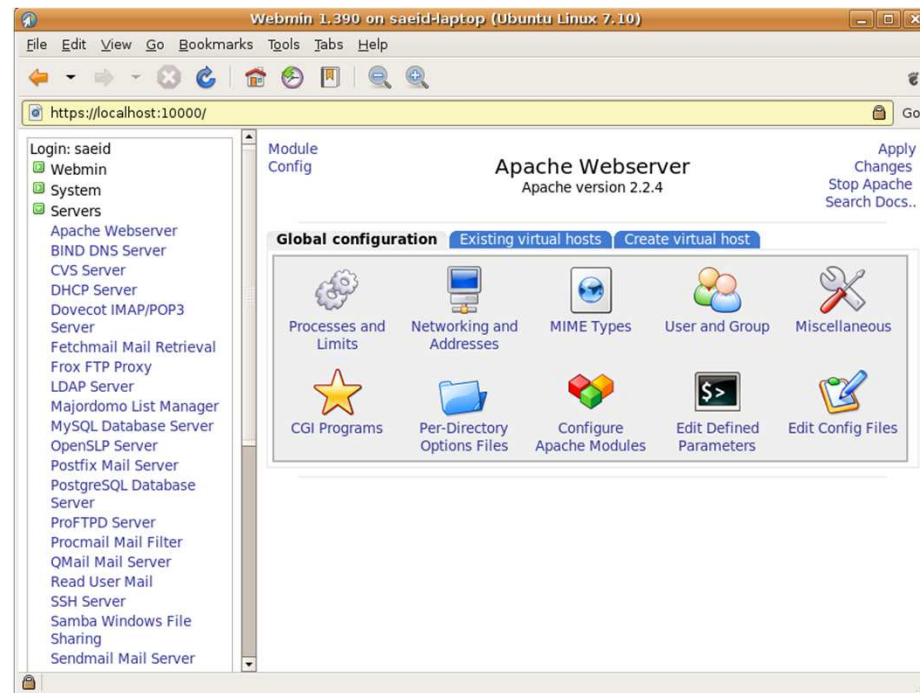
Webmin 1.390 on saeid-laptop (Ubuntu Linux 7.10)

File Edit View Go Bookmarks Tools Tabs Help

https://localhost:10000/

Go

Login: saeid
Webmin
System
Servers
Apache Webserver
BIND DNS Server
CVS Server
DHCP Server
Dovecot IMAP/POP3 Server
Fetchmail Mail Retrieval
Frox FTP Proxy
LDAP Server
Majordomo List Manager
MySQL Database Server
OpenSLP Server
Postfix Mail Server
PostgreSQL Database Server
ProFTPD Server
Procmail Mail Filter
QMail Mail Server
Read User Mail
SSH Server
Samba Windows File Sharing
Sendmail Mail Server

Module Config

Apache Webserver
Apache version 2.2.4

Apply Changes
Stop Apache
Search Docs..

Global configuration | Existing virtual hosts | Create virtual host

Processes and Limits
Networking and Addresses
MIME Types
User and Group
Miscellaneous
CGI Programs
Per-Directory Options Files
Configure Apache Modules
$>
Edit Defined Parameters
Edit Config Files